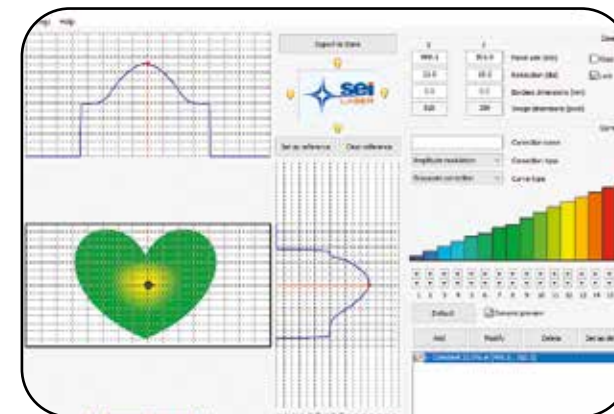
Help

Export to Data

sei LASER

Set as reference
Clear reference

X
Y
999.1
99.0
Panel size (mm)
13.0
10.0
Resolution (dpi)
0.0
0.0
Borders dimensions (mm)
510
200
Image dimensions (pixel)

Correction name
Amplitude modulation
Correction type
Gaussian correction
Curve type

Default
Dynamic preview

Add
Modify
Delete
Set as def

1 2 3 4 5 6 7 8 9 10 11 12 13 14 15

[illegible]